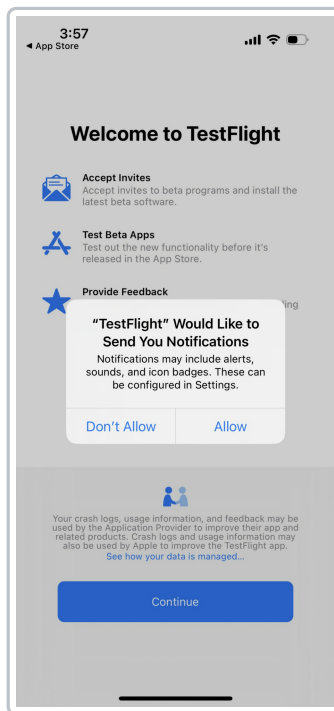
3:57
◀ App Store

Welcome to TestFlight

Accept Invites
Accept invites to beta programs and install the latest beta software.

Test Beta Apps
Test out the new functionality before it's released in the App Store.

Provide Feedback
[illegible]ing

"TestFlight" Would Like to Send You Notifications
Notifications may include alerts, sounds, and icon badges. These can be configured in Settings.

Don't Allow
Allow

Your crash logs, usage information, and feedback may be used by the Application Provider to improve their app and related products. Crash logs and usage information may also be used by Apple to improve the TestFlight app.
See how your data is managed...

Continue